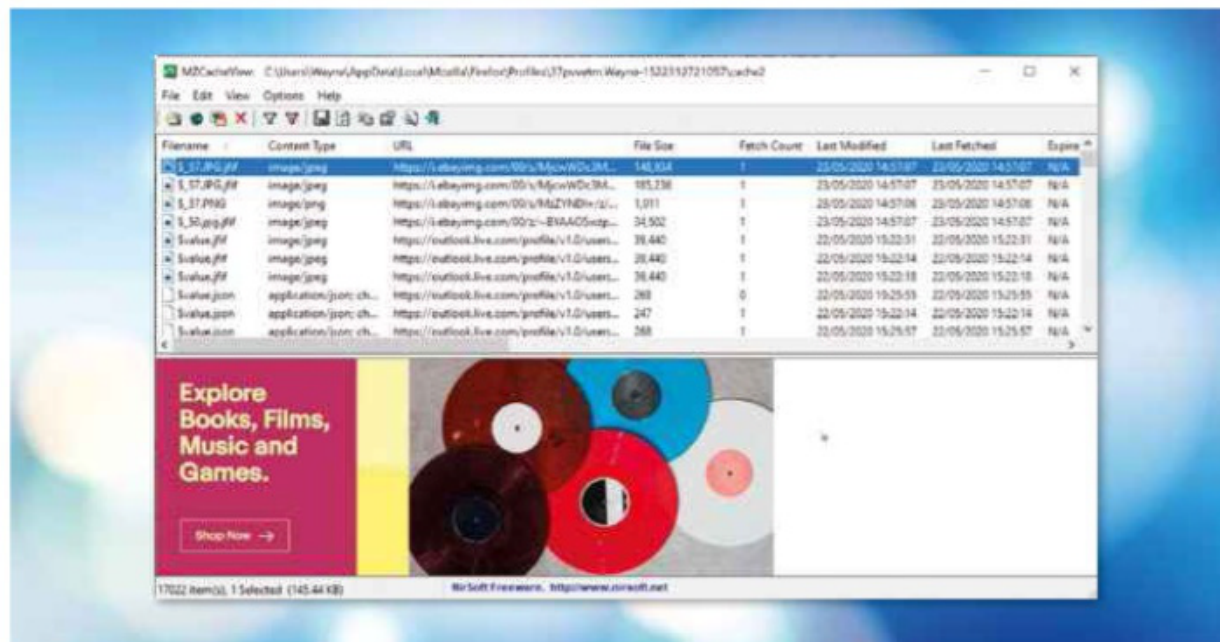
MZCacheView C:\Users\Wayne\AppData\Local\Mozilla\Firefox\Profiles\37puvetm.Wayne-1522313721057\cache2

File Edit View Options Help

| Filename | Content Type | URL | File Size | Fetch Count | Last Modified | Last Fetched | Expire |
|---|---|---|---|---|---|---|---|
| $_57.JPG.jfif | image/jpeg | https://i.ebayimg.com/00/s/MjcwWDc3M... | 148,934 | 1 | 23/05/2020 14:57:07 | 23/05/2020 14:57:07 | N/A |
| $_57.JPG.jfif | image/jpeg | https://i.ebayimg.com/00/s/MjcwWDc3M... | 185,236 | 1 | 23/05/2020 14:57:07 | 23/05/2020 14:57:07 | N/A |
| $_57.PNG | image/png | https://i.ebayimg.com/00/s/MzZYNDI=/z/... | 1,011 | 1 | 23/05/2020 14:57:08 | 23/05/2020 14:57:08 | N/A |
| $_50.jpg.jfif | image/jpeg | https://i.ebayimg.com/00/z/~BYAAOSxdp... | 34,502 | 1 | 23/05/2020 14:57:07 | 23/05/2020 14:57:07 | N/A |
| $value.jfif | image/jpeg | https://outlook.live.com/profile/v1.0/users... | 39,440 | 1 | 22/05/2020 15:22:51 | 22/05/2020 15:22:51 | N/A |
| $value.jfif | image/jpeg | https://outlook.live.com/profile/v1.0/users... | 39,440 | 1 | 22/05/2020 15:22:14 | 22/05/2020 15:22:14 | N/A |
| $value.jfif | image/jpeg | https://outlook.live.com/profile/v1.0/users... | 39,440 | 1 | 22/05/2020 15:22:18 | 22/05/2020 15:22:18 | N/A |
| $value.json | application/json; ch... | https://outlook.live.com/profile/v1.0/users... | 268 | 0 | 22/05/2020 15:25:55 | 22/05/2020 15:25:55 | N/A |
| $value.json | application/json; ch... | https://outlook.live.com/profile/v1.0/users... | 247 | 1 | 22/05/2020 15:22:14 | 22/05/2020 15:22:14 | N/A |
| $value.json | application/json; ch... | https://outlook.live.com/profile/v1.0/users... | 268 | 1 | 22/05/2020 15:25:57 | 22/05/2020 15:25:57 | N/A |

Explore Books, Films, Music and Games.

Shop Now →

17022 item(s), 1 Selected (145.44 KB)

NirSoft Freeware. http://www.nirsoft.net